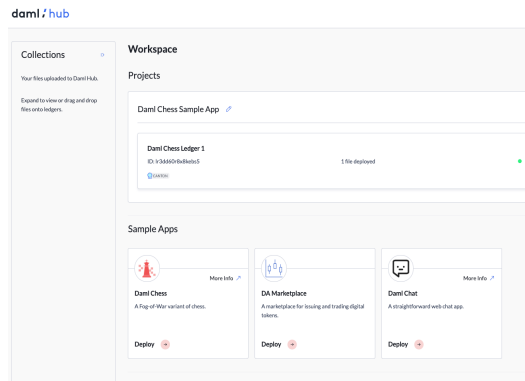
daml hub

Collections «

Your files uploaded to Daml Hub.

Expand to view or drag and drop files onto ledgers.

Workspace

Projects

Daml Chess Sample App

Daml Chess Ledger 1

ID: lr3dd60r8x8kelo5

1 file deployed

Sample Apps

More Info ↗

Daml Chess

A Fog-of-War variant of chess.

Deploy

DA Marketplace

A marketplace for issuing and trading digital tokens.

Deploy

More Info ↗

Daml Chat

A straightforward web chat app.

Deploy